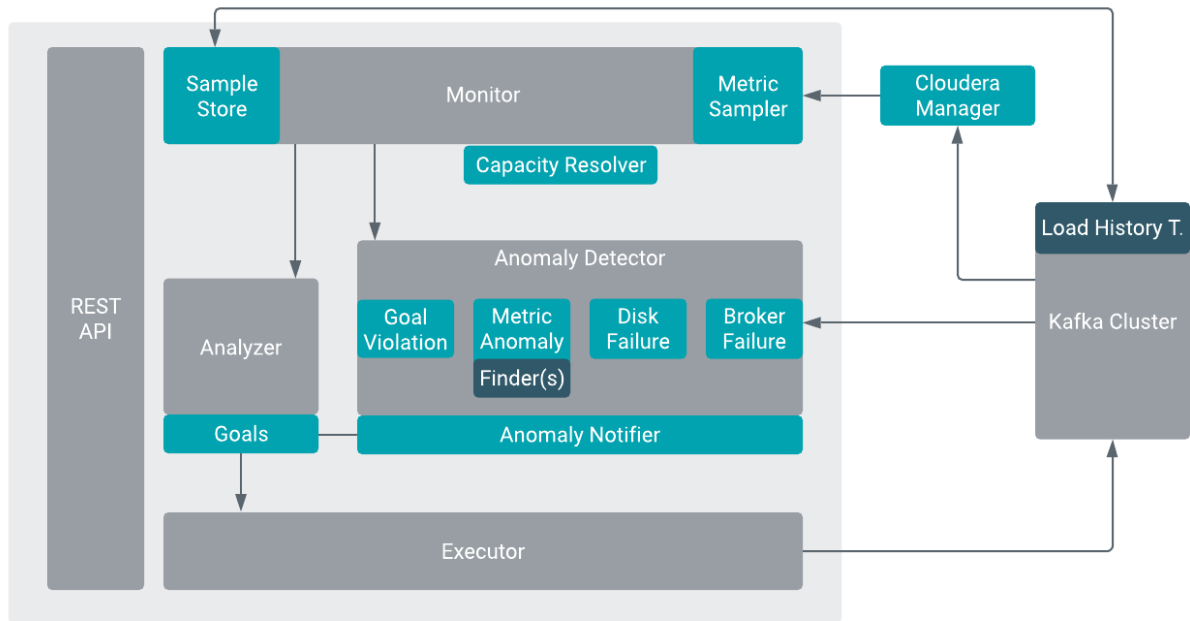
REST API

Sample Store

Monitor

Metric Sampler

Cloudera Manager

Capacity Resolver

Load History T.

Anomaly Detector

Analyzer

Goal Violation

Metric Anomaly

Finder(s)

Disk Failure

Broker Failure

Kafka Cluster

Goals

Anomaly Notifier

Executor